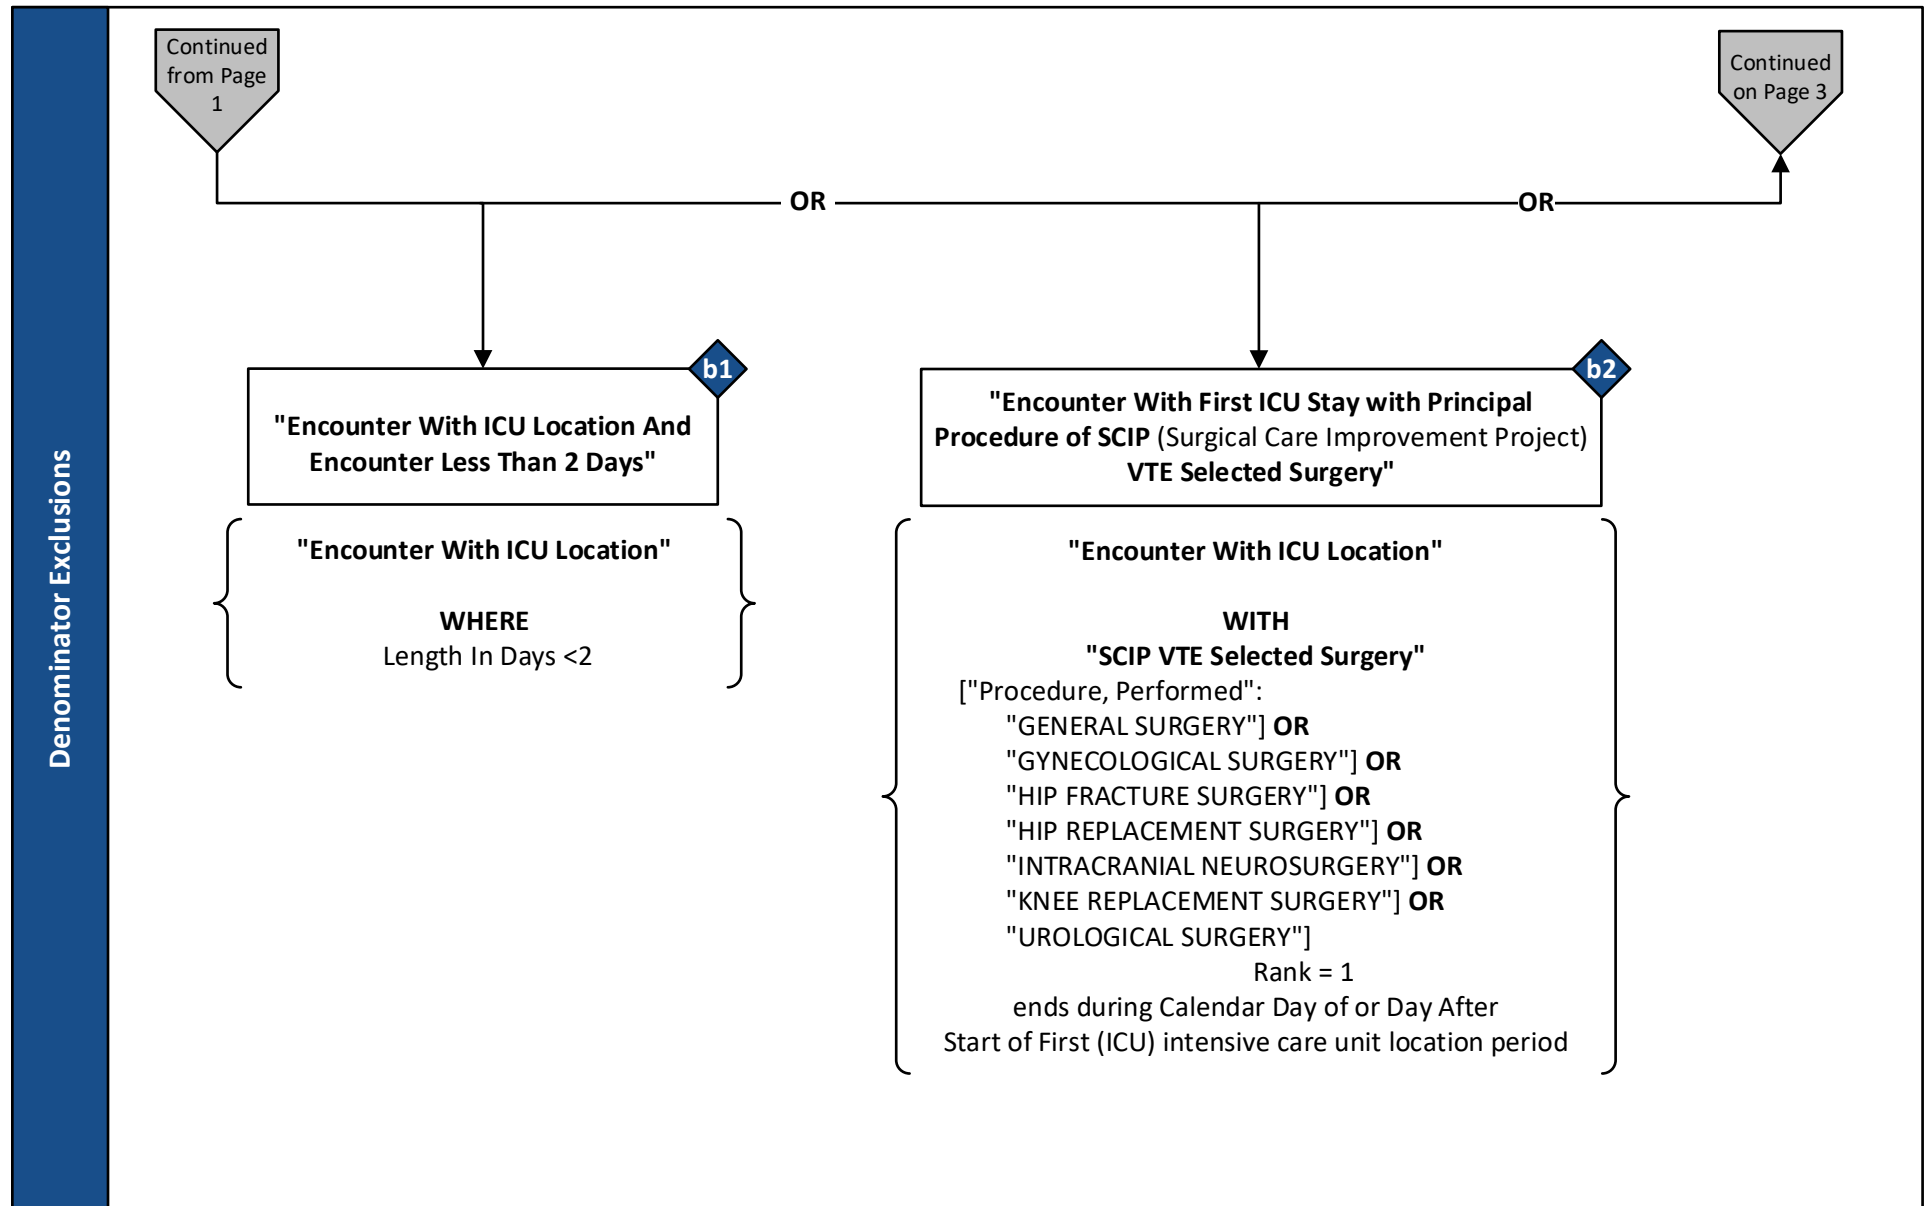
Denominator Exclusions

Continued from Page 1

OR

OR

Continued on Page 3

b1

"Encounter With ICU Location And Encounter Less Than 2 Days"

"Encounter With ICU Location"

WHERE
Length In Days <2

b2

"Encounter With First ICU Stay with Principal Procedure of SCIP (Surgical Care Improvement Project) VTE Selected Surgery"

"Encounter With ICU Location"

WITH
"SCIP VTE Selected Surgery"
["Procedure, Performed":
"GENERAL SURGERY"] OR
"GYNECOLOGICAL SURGERY"] OR
"HIP FRACTURE SURGERY"] OR
"HIP REPLACEMENT SURGERY"] OR
"INTRACRANIAL NEUROSURGERY"] OR
"KNEE REPLACEMENT SURGERY"] OR
"UROLOGICAL SURGERY"]
Rank = 1
ends during Calendar Day of or Day After
Start of First (ICU) intensive care unit location period